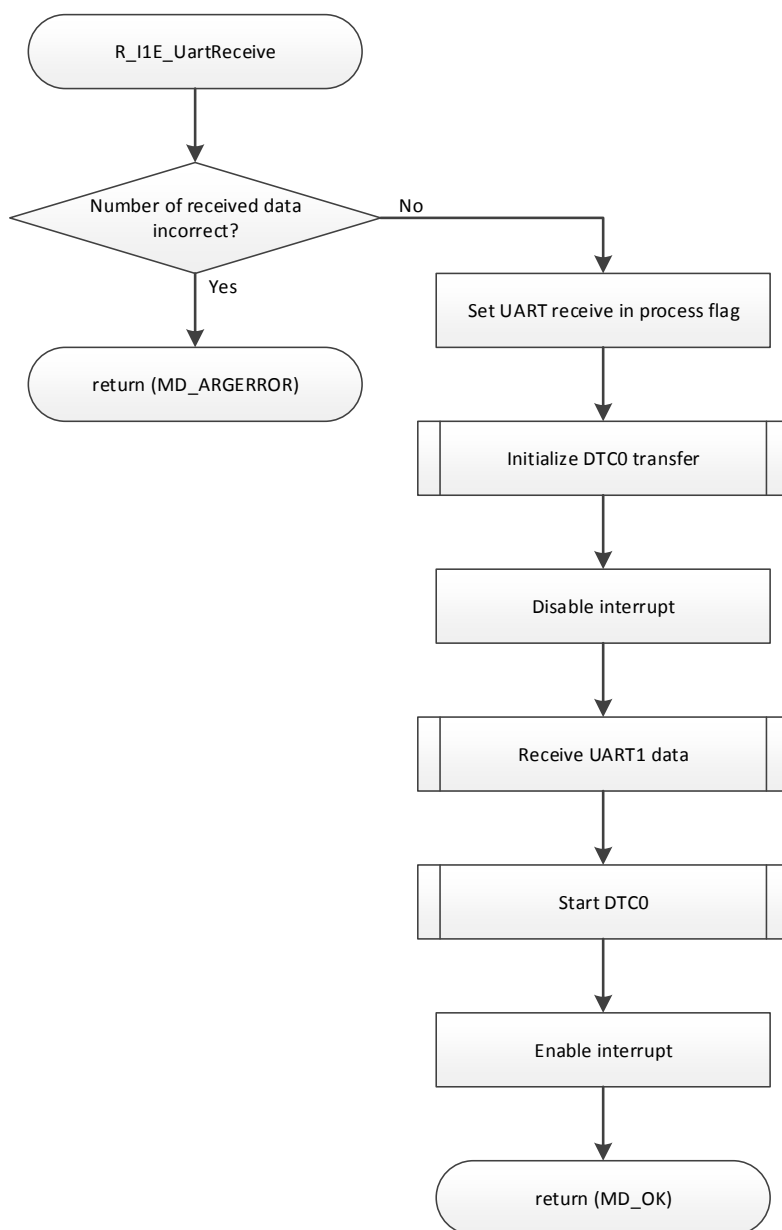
R_I1E_UartReceive

Number of received data incorrect?

No

Yes

return (MD_ARGERROR)

Set UART receive in process flag

Initialize DTC0 transfer

Disable interrupt

Receive UART1 data

Start DTC0

Enable interrupt

return (MD_OK)